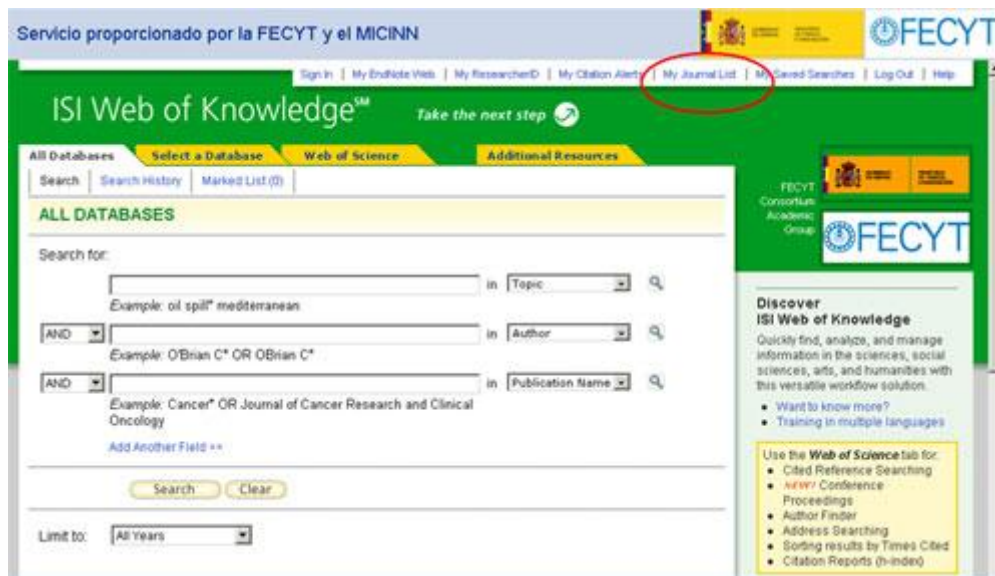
Servicio proporcionado por la FECYT y el MICINN

FECYT

Sign In | My EndNote Web | My ResearcherID | My Citation Alerts | My Journal List | My Saved Searches | Log Out | Help

ISI Web of Knowledge℠ Take the next step

All Databases | Select a Database | Web of Science | Additional Resources

Search | Search History | Marked List (0)

ALL DATABASES

Search for:

in Topic

Example: oil spill* mediterranean

AND in Author

Example: O'Brian C* OR OBrian C*

AND in Publication Name

Example: Cancer* OR Journal of Cancer Research and Clinical Oncology

Add Another Field >>

Search Clear

Limit to: All Years

FECYT Consortium Academic Group

FECYT

Discover ISI Web of Knowledge

Quickly find, analyze, and manage information in the sciences, social sciences, arts, and humanities with this versatile workflow solution.

• Want to know more?
• Training in multiple languages

Use the Web of Science tab for:
• Cited Reference Searching
• NEW! Conference Proceedings
• Author Finder
• Address Searching
• Sorting results by Times Cited
• Citation Reports (h-index)